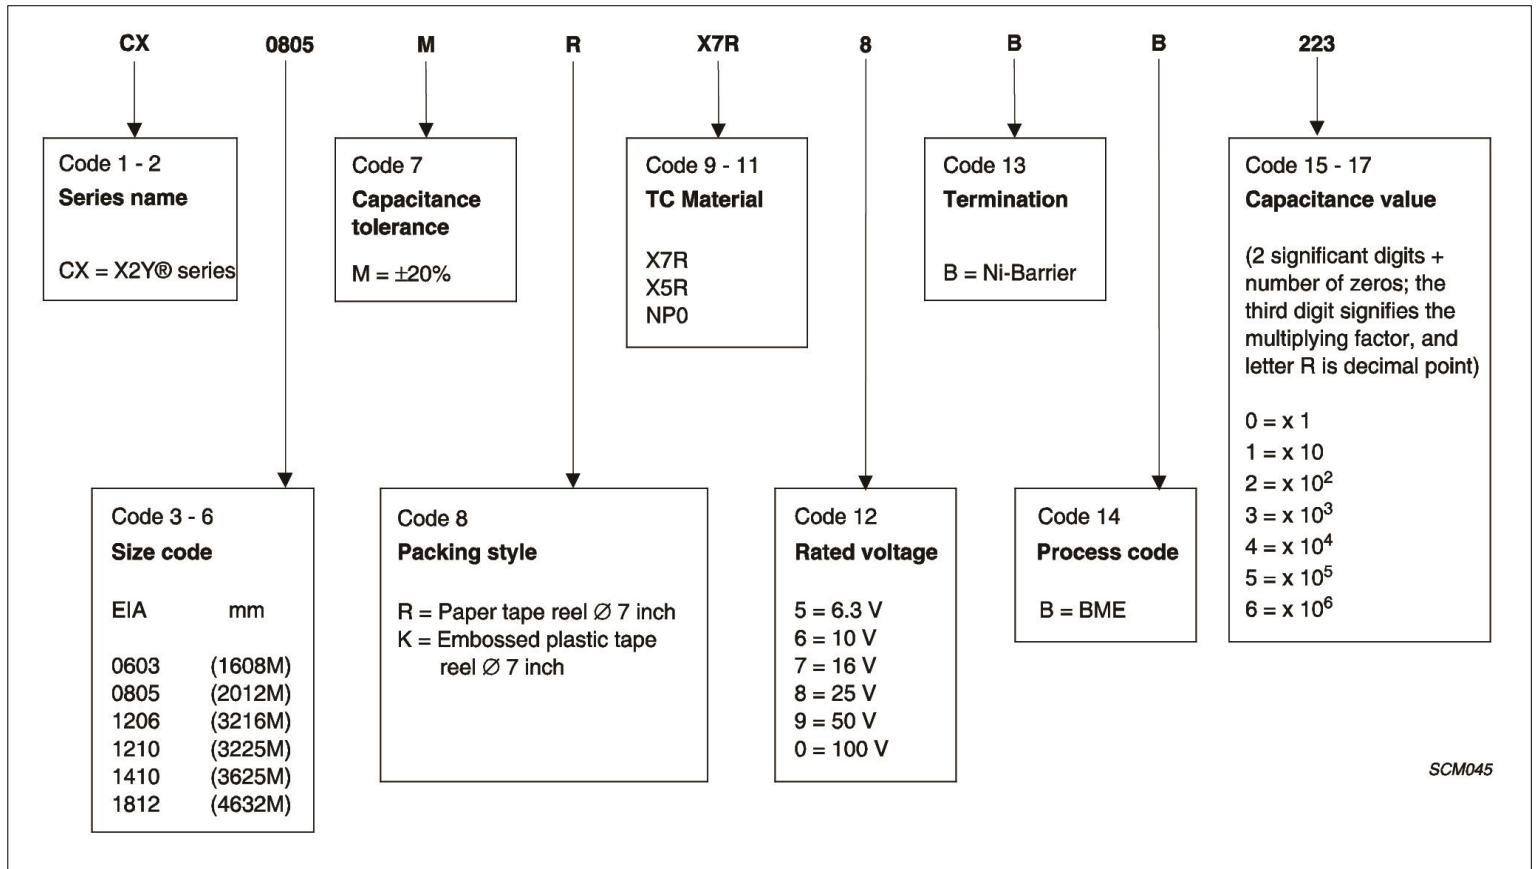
CX 0805 M R X7R 8 B B 223

Code 1 - 2
Series name

CX = X2Y® series

Code 7
Capacitance tolerance

M = ±20%

Code 9 - 11
TC Material

X7R
X5R
NP0

Code 13
Termination

B = Ni-Barrier

Code 15 - 17
Capacitance value

(2 significant digits + number of zeros; the third digit signifies the multiplying factor, and letter R is decimal point)

0 = x 1
1 = x 10
2 = x $10^2$
3 = x $10^3$
4 = x $10^4$
5 = x $10^5$
6 = x $10^6$

Code 3 - 6
Size code

| EIA | mm |
|---|---|
| 0603 | (1608M) |
| 0805 | (2012M) |
| 1206 | (3216M) |
| 1210 | (3225M) |
| 1410 | (3625M) |
| 1812 | (4632M) |

Code 8
Packing style

R = Paper tape reel Ø 7 inch
K = Embossed plastic tape reel Ø 7 inch

Code 12
Rated voltage

5 = 6.3 V
6 = 10 V
7 = 16 V
8 = 25 V
9 = 50 V
0 = 100 V

Code 14
Process code

B = BME

SCM045